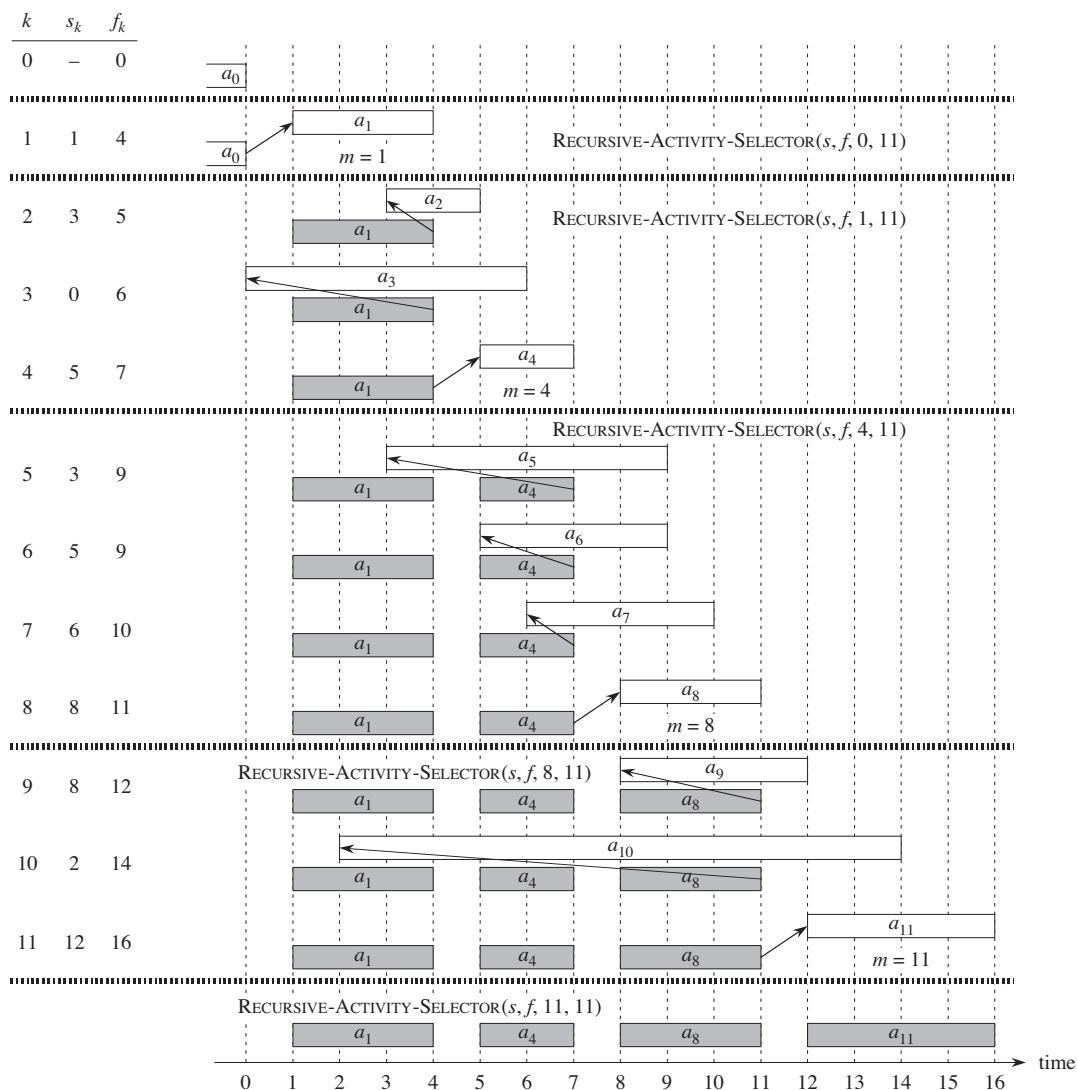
| $k$ | $s_k$ | $f_k$ |
|---|---|---|
| 0 | – | 0 |
| 1 | 1 | 4 |
| 2 | 3 | 5 |
| 3 | 0 | 6 |
| 4 | 5 | 7 |
| 5 | 3 | 9 |
| 6 | 5 | 9 |
| 7 | 6 | 10 |
| 8 | 8 | 11 |
| 9 | 8 | 12 |
| 10 | 2 | 14 |
| 11 | 12 | 16 |

$a_0$

$a_1$
$a_0$
$m = 1$
RECURSIVE-ACTIVITY-SELECTOR$(s, f, 0, 11)$

$a_2$
$a_1$
RECURSIVE-ACTIVITY-SELECTOR$(s, f, 1, 11)$

$a_3$
$a_1$

$a_4$
$a_1$
$m = 4$

RECURSIVE-ACTIVITY-SELECTOR$(s, f, 4, 11)$
$a_5$
$a_1$ $a_4$

$a_6$
$a_1$ $a_4$

$a_7$
$a_1$ $a_4$

$a_8$
$a_1$ $a_4$
$m = 8$

RECURSIVE-ACTIVITY-SELECTOR$(s, f, 8, 11)$
$a_9$
$a_1$ $a_4$ $a_8$

$a_{10}$
$a_1$ $a_4$ $a_8$

$a_{11}$
$a_1$ $a_4$ $a_8$
$m = 11$

RECURSIVE-ACTIVITY-SELECTOR$(s, f, 11, 11)$
$a_1$ $a_4$ $a_8$ $a_{11}$

0 1 2 3 4 5 6 7 8 9 10 11 12 13 14 15 16 time